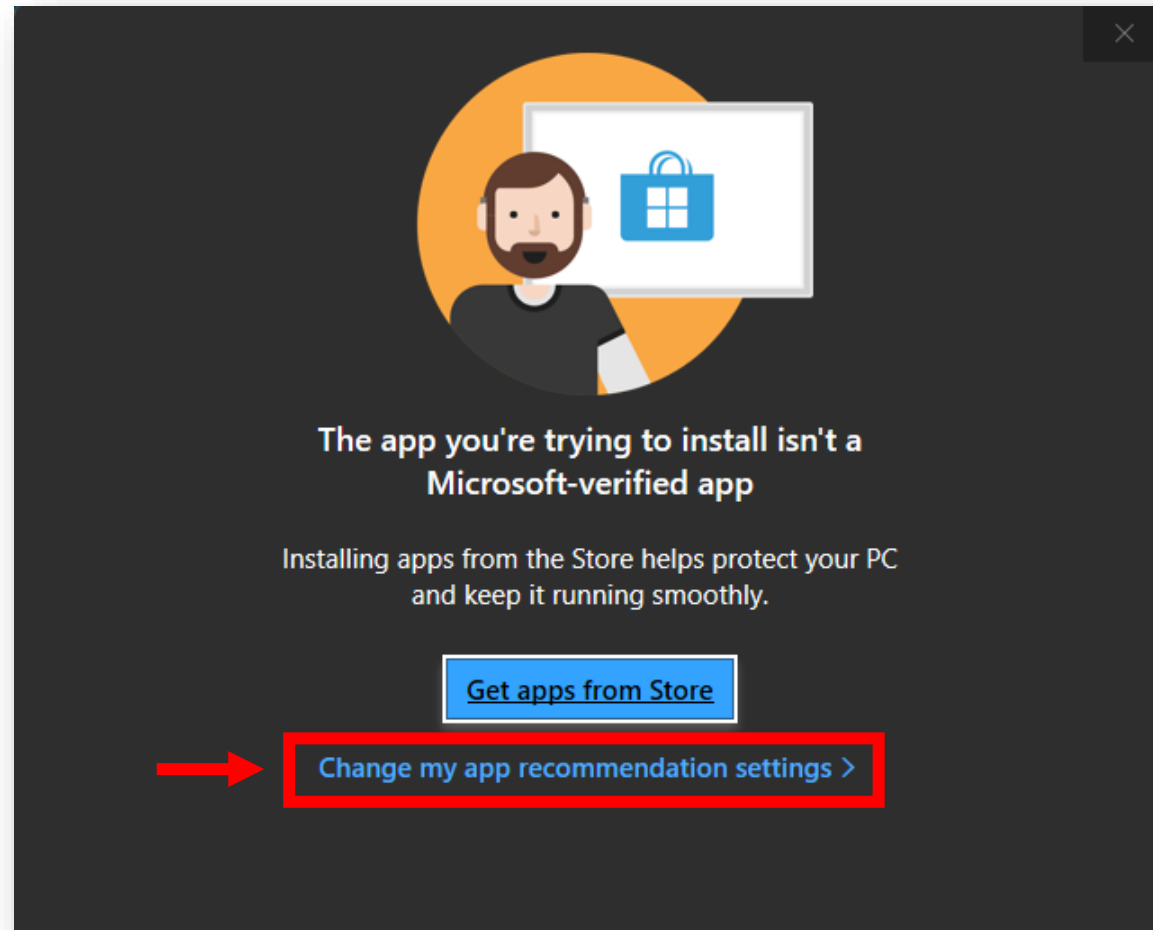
The app you're trying to install isn't a Microsoft-verified app

Installing apps from the Store helps protect your PC and keep it running smoothly.

Get apps from Store

Change my app recommendation settings >